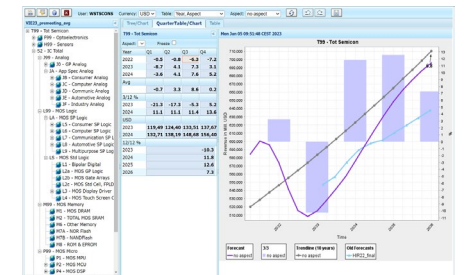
User: WSTSCONS Currency: USD Table: Year, Aspect Aspect: no aspect

WD23_preneeting_eng

Tree/Chart Quarter/Table/Chart Table

T99 - Tot Semicon
Mon Jun 05 09:51:48 CEST 2023

- T99 - Tot Semicon
- P99 - Optoelectronics
- H99 - Sensors
- S2 - TOT I&M
- P99 - Analog
- J0 - GP Analog
- J1 - App Spec Analog
- J8 - Consumer Analog
- J9 - Computer Analog
- J0 - Communic Analog
- J7 - Automotive Analog
- JP - Industry Analog
- L99 - MOS Logic
- L4 - MOS SP Logic
- L5 - Consumer SP Logic
- L6 - Computer SP Logic
- L7 - Communication SP
- L8 - Automotive SP Logic
- L9 - Multipurpose SP Log
- L5 - MOS Std Logic
- L1 - Bipolar Digital
- L2a - MOS GP Logic
- L2b - MOS Gate Arrays
- L2c - MOS Std Cell, FPLD
- L3 - MOS Display Driver
- L4 - MOS Touch Screen C
- P899 - MOS Memory
- P1 - MOS DRAM
- P2 - TOTAL MOS DRAM
- P8 - Other Memory
- M7A - NOR Flash
- M7B - NAND Flash
- H8 - ROM & EPROM
- P99 - MOS Micro
- P1 - MOS MPU
- P2 - MOS MCU
- P4 - MOS DSP

| Year | Q1 | Q2 | Q3 | Q4 |
|---|---|---|---|---|
| 2022 | -0.5 | -0.8 | -0.3 | -7.2 |
| 2023 | -8.7 | -4.1 | 7.3 | 3.1 |
| 2024 | -3.6 | 4.1 | 7.6 | 5.2 |
| Avg | | | | |
| | -0.7 | 3.3 | 8.6 | 0.2 |
| 3/12 % | | | | |
| 2023 | -21.3 | -17.3 | -5.3 | 5.2 |
| 2024 | 11.1 | 11.1 | 11.4 | 13.6 |
| USD | | | | |
| 2023 | 119,49 | 126,40 | 133,51 | 137,67 |
| 2024 | 132,71 | 138,19 | 148,68 | 156,40 |
| 12/12 % | | | | |
| 2023 | | | | -10.3 |
| 2024 | | | | 11.8 |
| 2025 | | | | 12.6 |
| 2026 | | | | 7.3 |

T99 - Tot Semicon

Time

Forecast 3/5 Trendline (10 years) Old Forecasts
no aspect no aspect no aspect HP22_final